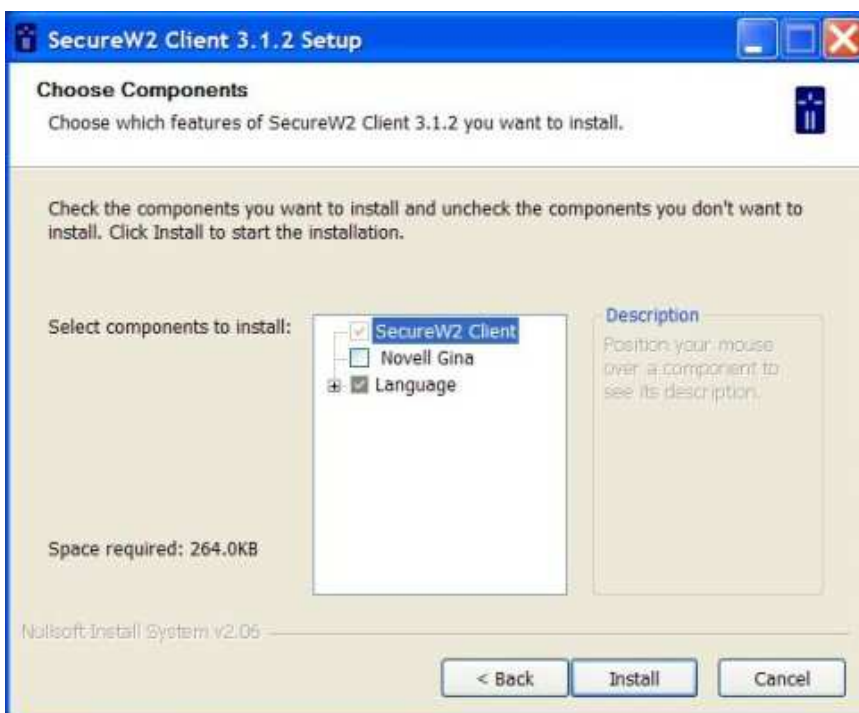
SecureW2 Client 3.1.2 Setup

Choose Components

Choose which features of SecureW2 Client 3.1.2 you want to install.

Check the components you want to install and uncheck the components you don't want to install. Click Install to start the installation.

Select components to install:

SecureW2 Client
Novell Gina
Language

Description

Position your mouse over a component to see its description.

Space required: 264.0KB

Nullsoft Install System v2.06

< Back

Install

Cancel